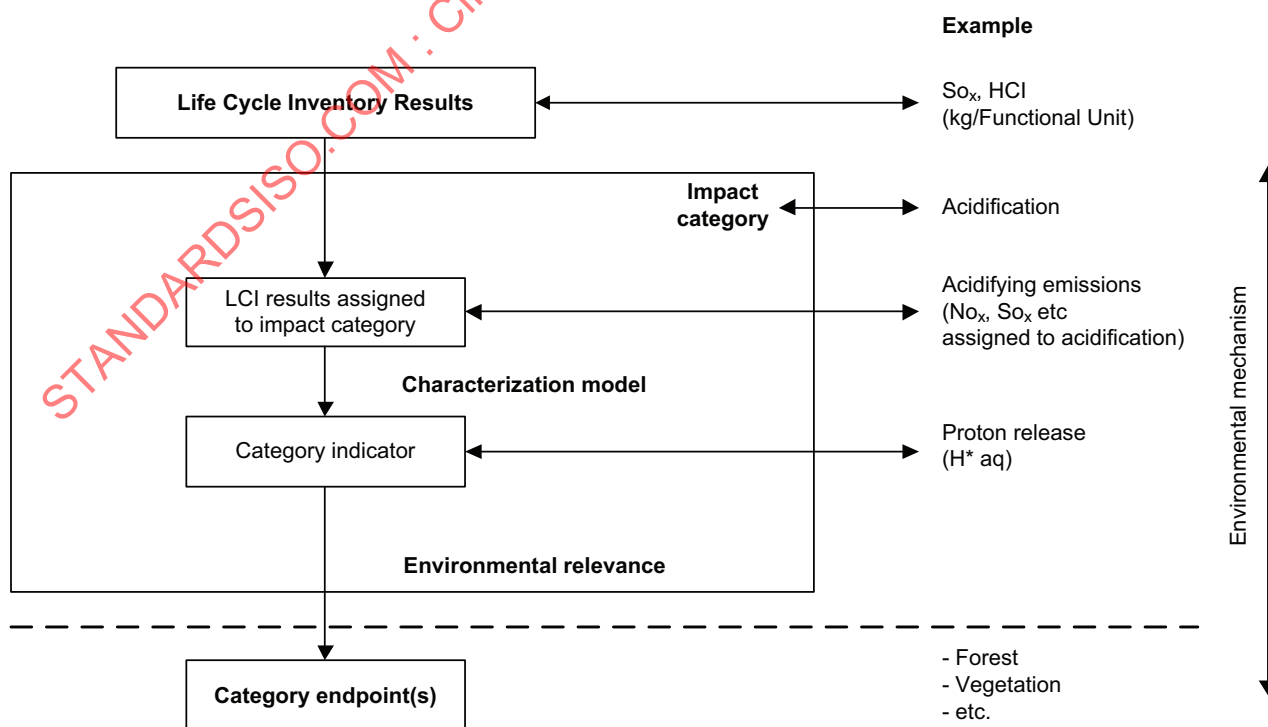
STANDARDSISO.COM : Cl

Example

Life Cycle Inventory Results

So$_x$, HCl
(kg/Functional Unit)

Impact category

Acidification

LCI results assigned to impact category

Acidifying emissions
(No$_x$, So$_x$ etc
assigned to acidification)

Characterization model

Category indicator

Proton release
(H* aq)

Environmental relevance

Environmental mechanism

Category endpoint(s)

- Forest
- Vegetation
- etc.